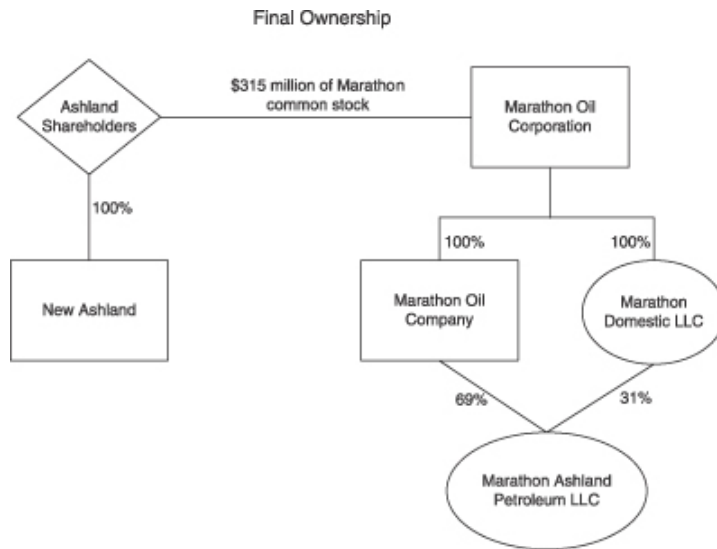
Final Ownership

Ashland Shareholders

\$315 million of Marathon common stock

Marathon Oil Corporation

100%

New Ashland

100%

100%

Marathon Oil Company

Marathon Domestic LLC

69%

31%

Marathon Ashland Petroleum LLC